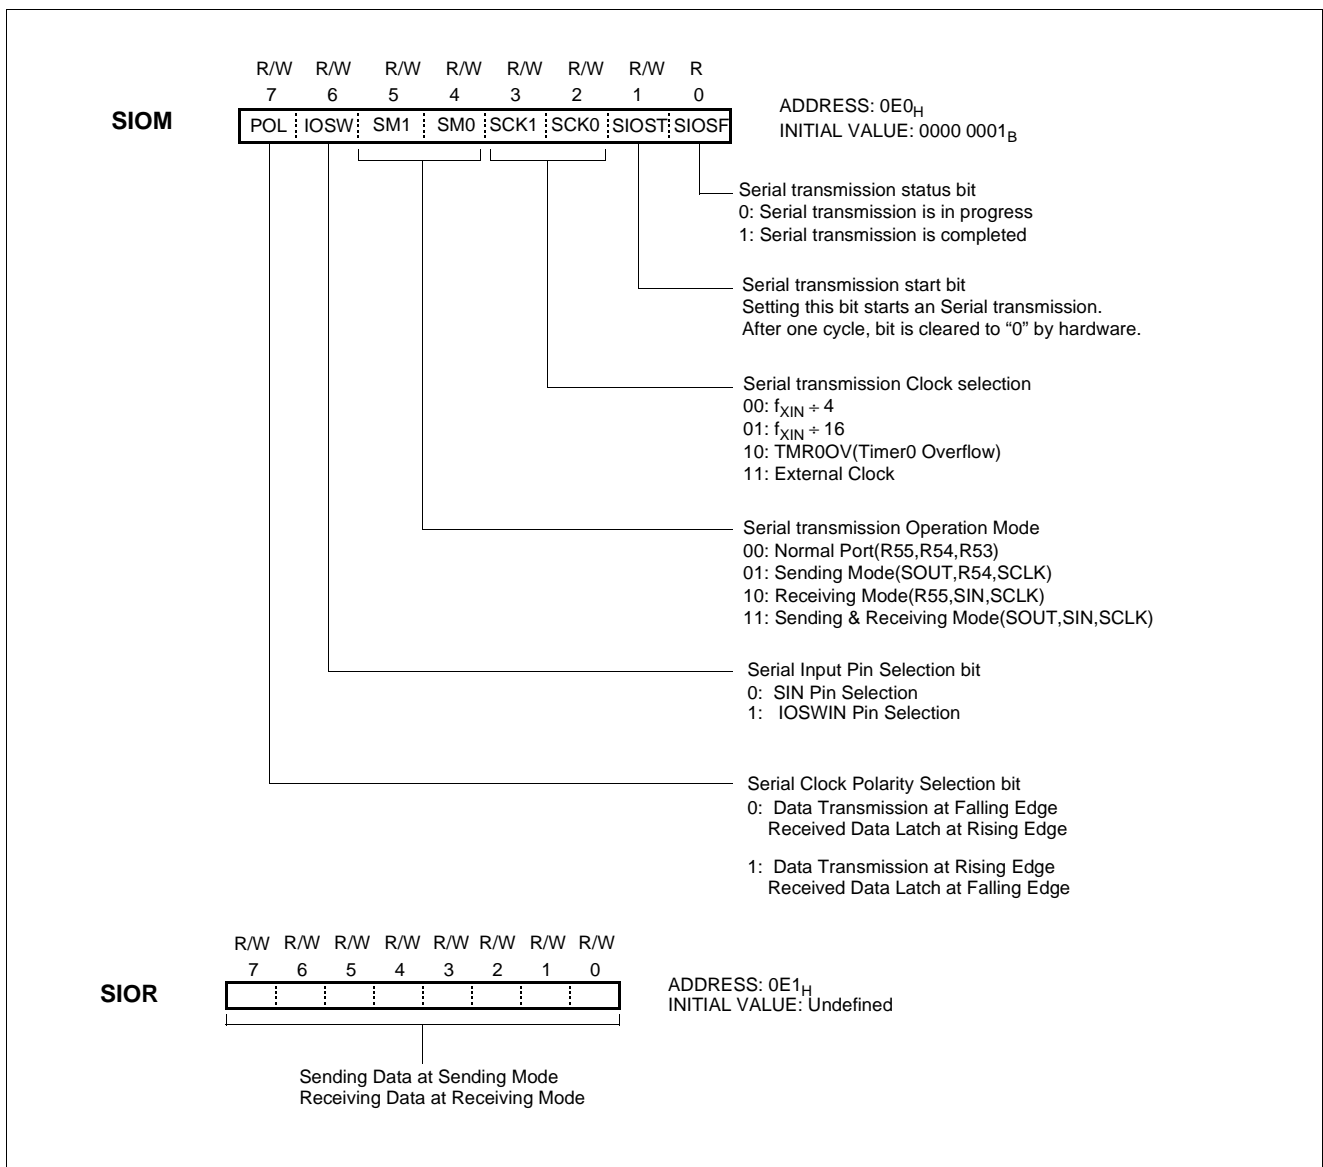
SIOM

| R/W | R/W | R/W | R/W | R/W | R/W | R/W | R |
|---|---|---|---|---|---|---|---|
| 7 | 6 | 5 | 4 | 3 | 2 | 1 | 0 |
| POL | IOSW | SM1 | SM0 | SCK1 | SCK0 | SIOST | SIOSF |

ADDRESS: $0E0_H$
INITIAL VALUE: $0000\ 0001_B$

Serial transmission status bit
0: Serial transmission is in progress
1: Serial transmission is completed

Serial transmission start bit
Setting this bit starts an Serial transmission.
After one cycle, bit is cleared to “0” by hardware.

Serial transmission Clock selection
00: $f_{XIN} \div 4$
01: $f_{XIN} \div 16$
10: TMR0OV(Timer0 Overflow)
11: External Clock

Serial transmission Operation Mode
00: Normal Port(R55,R54,R53)
01: Sending Mode(SOUT,R54,SCLK)
10: Receiving Mode(R55,SIN,SCLK)
11: Sending & Receiving Mode(SOUT,SIN,SCLK)

Serial Input Pin Selection bit
0: SIN Pin Selection
1: IOSWIN Pin Selection

Serial Clock Polarity Selection bit
0: Data Transmission at Falling Edge
Received Data Latch at Rising Edge

1: Data Transmission at Rising Edge
Received Data Latch at Falling Edge

SIOR

| R/W | R/W | R/W | R/W | R/W | R/W | R/W | R/W |
|---|---|---|---|---|---|---|---|
| 7 | 6 | 5 | 4 | 3 | 2 | 1 | 0 |

ADDRESS: $0E1_H$
INITIAL VALUE: Undefined

Sending Data at Sending Mode
Receiving Data at Receiving Mode